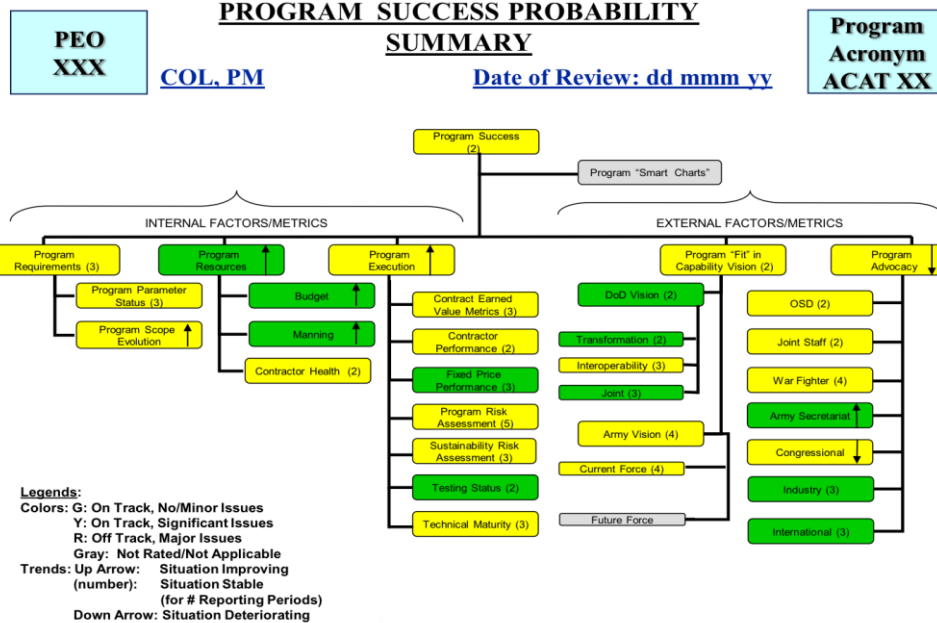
PEO
XXX

PROGRAM SUCCESS PROBABILITY SUMMARY

COL, PM

Date of Review: dd mmm yy

Program
Acronym
ACAT XX

Program Success
(2)

Program "Smart Charts"

INTERNAL FACTORS/METRICS

EXTERNAL FACTORS/METRICS

Program Requirements (3)

Program Parameter Status (3)

Program Scope Evolution

Program Resources

Budget

Manning

Contractor Health (2)

Program Execution

Contract Earned Value Metrics (3)

Contractor Performance (2)

Fixed Price Performance (3)

Program Risk Assessment (5)

Sustainability Risk Assessment (3)

Testing Status (2)

Technical Maturity (3)

Program "Fit" in Capability Vision (2)

DoD Vision (2)

Transformation (2)

Interoperability (3)

Joint (3)

Army Vision (4)

Current Force (4)

Future Force

Program Advocacy

OSD (2)

Joint Staff (2)

War Fighter (4)

Army Secretariat

Congressional

Industry (3)

International (3)

Legends:
Colors: G: On Track, No/Minor Issues
Y: On Track, Significant Issues
R: Off Track, Major Issues
Gray: Not Rated/Not Applicable
Trends: Up Arrow: Situation Improving
(number): Situation Stable
(for # Reporting Periods)
Down Arrow: Situation Deteriorating